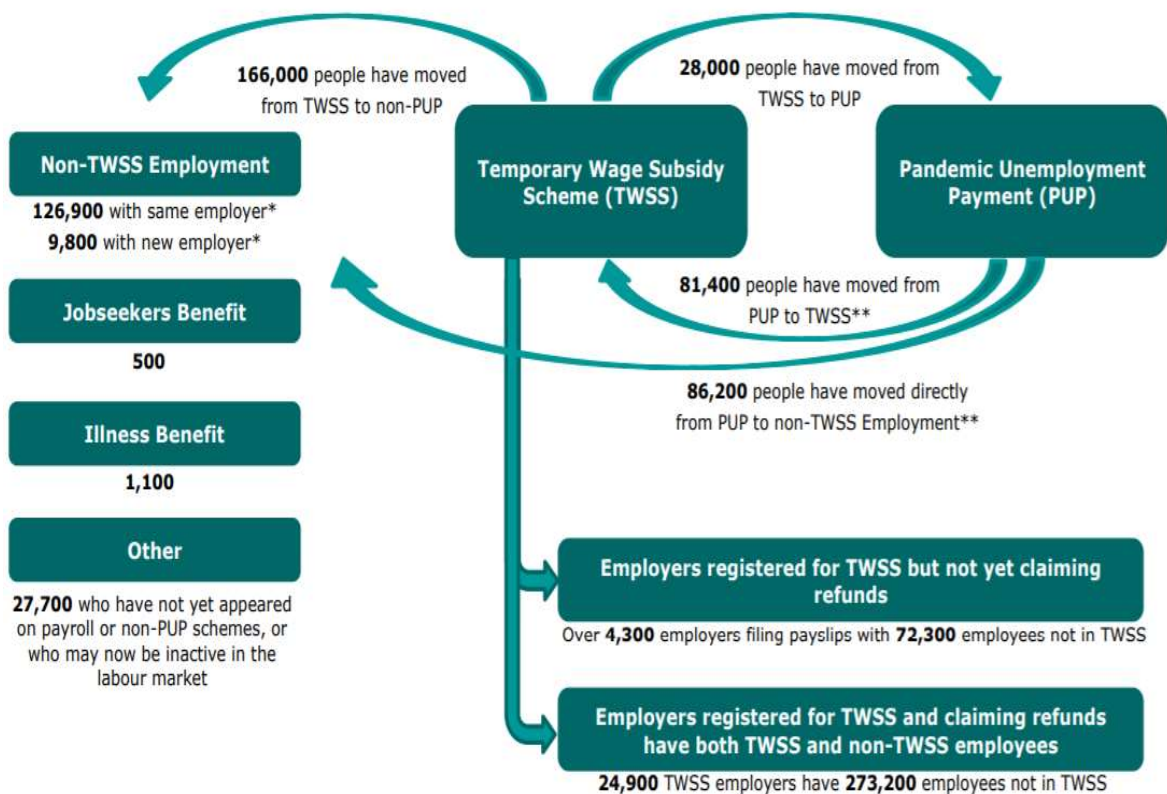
166,000 people have moved from TWSS to non-PUP

28,000 people have moved from TWSS to PUP

Non-TWSS Employment

126,900 with same employer*
9,800 with new employer*

Temporary Wage Subsidy Scheme (TWSS)

Pandemic Unemployment Payment (PUP)

Jobseekers Benefit

500

81,400 people have moved from PUP to TWSS**

86,200 people have moved directly from PUP to non-TWSS Employment**

Illness Benefit

1,100

Other

27,700 who have not yet appeared on payroll or non-PUP schemes, or who may now be inactive in the labour market

Employers registered for TWSS but not yet claiming refunds

Over 4,300 employers filing payslips with 72,300 employees not in TWSS

Employers registered for TWSS and claiming refunds have both TWSS and non-TWSS employees

24,900 TWSS employers have 273,200 employees not in TWSS